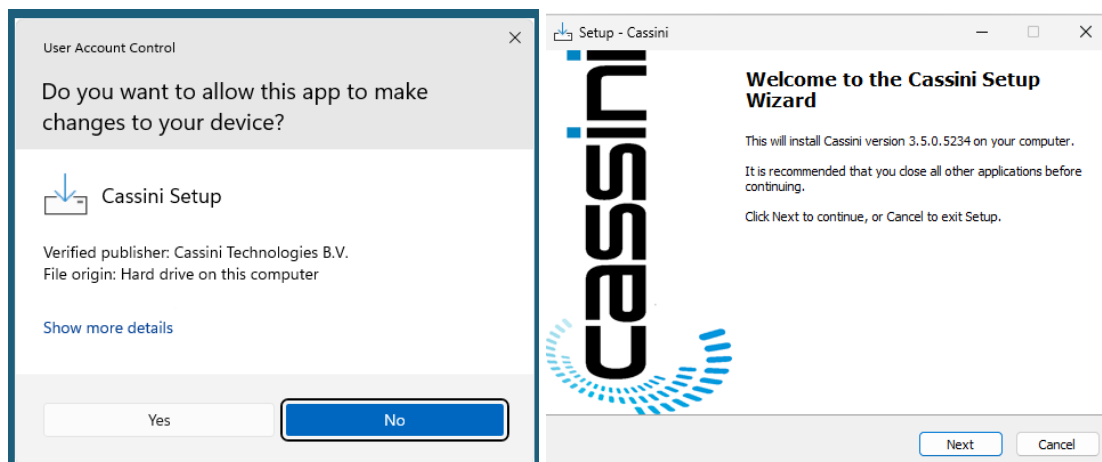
User Account Control

Do you want to allow this app to make changes to your device?

Cassini Setup

Verified publisher: Cassini Technologies B.V.
File origin: Hard drive on this computer

Show more details

Yes

No

Setup - Cassini

cassini

Welcome to the Cassini Setup Wizard

This will install Cassini version 3.5.0.5234 on your computer.

It is recommended that you close all other applications before continuing.

Click Next to continue, or Cancel to exit Setup.

Next

Cancel